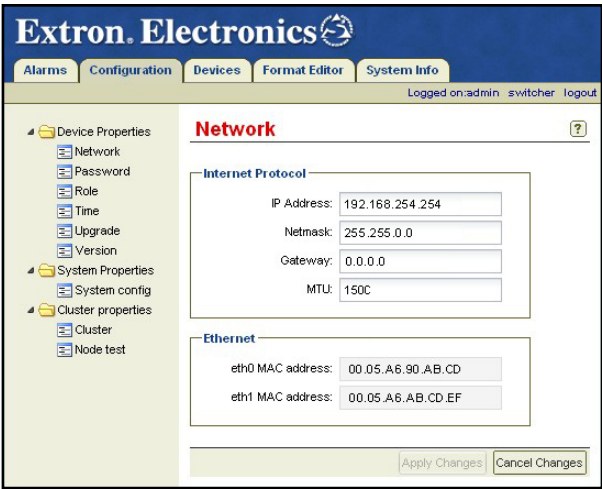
Extron. Electronics

Alarms | Configuration | Devices | Format Editor | System Info

Logged on:admin switcher logout

Device Properties
Network
Password
Role
Time
Upgrade
Version
System Properties
System config
Cluster properties
Cluster
Node test

Network

?

Internet Protocol

IP Address: 192.168.254.254
Netmask: 255.255.0.0
Gateway: 0.0.0.0
MTU: 150C

Ethernet

eth0 MAC address: 00.05.A6.90.AB.CD
eth1 MAC address: 00.05.A6.AB.CD.EF

Apply Changes | Cancel Changes